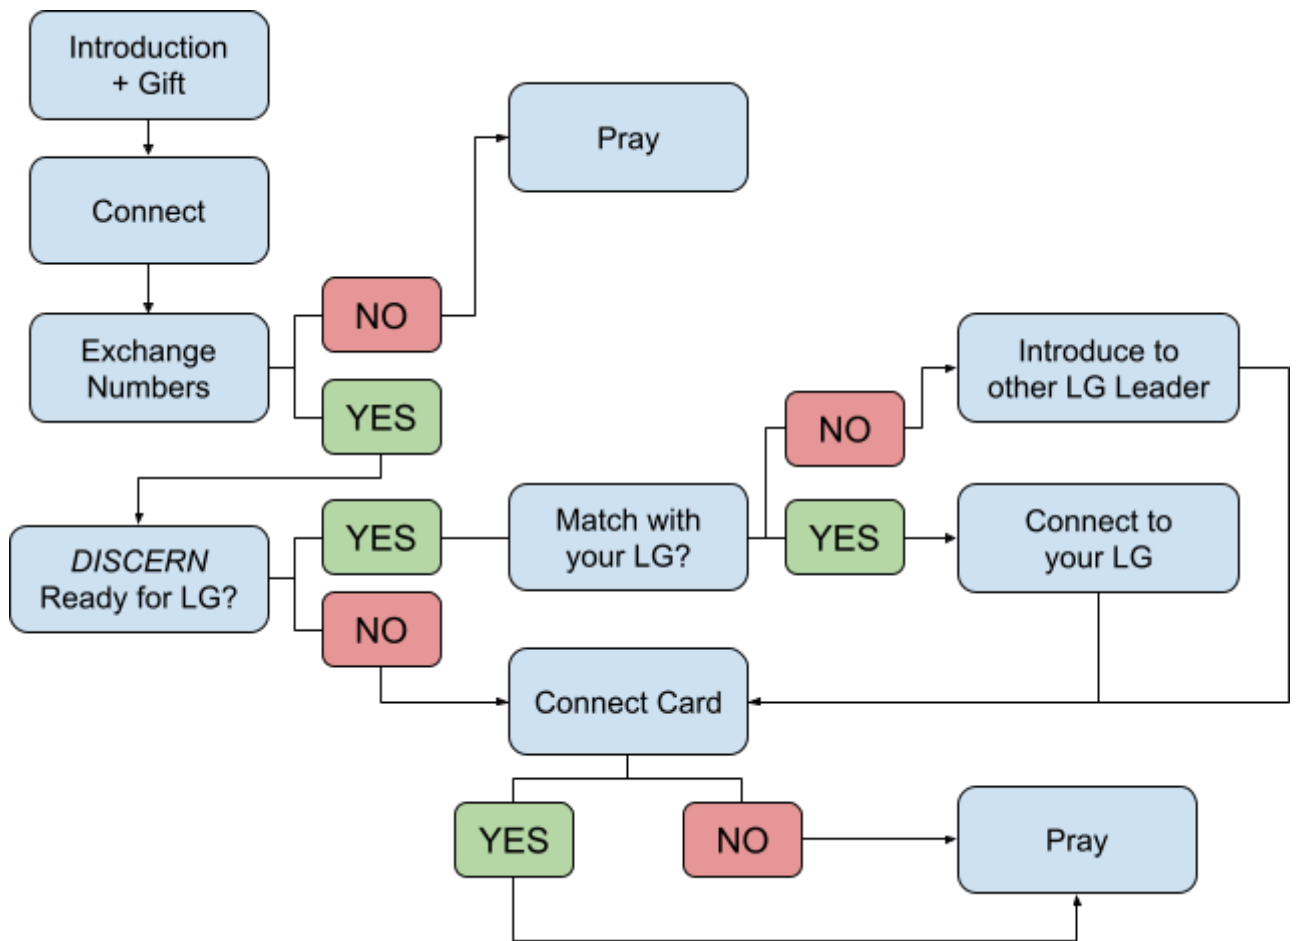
Introduction + Gift

Connect

Exchange Numbers

NO

YES

Pray

DISCERN Ready for LG?

YES

NO

Match with your LG?

NO

YES

Introduce to other LG Leader

Connect to your LG

Connect Card

YES

NO

Pray